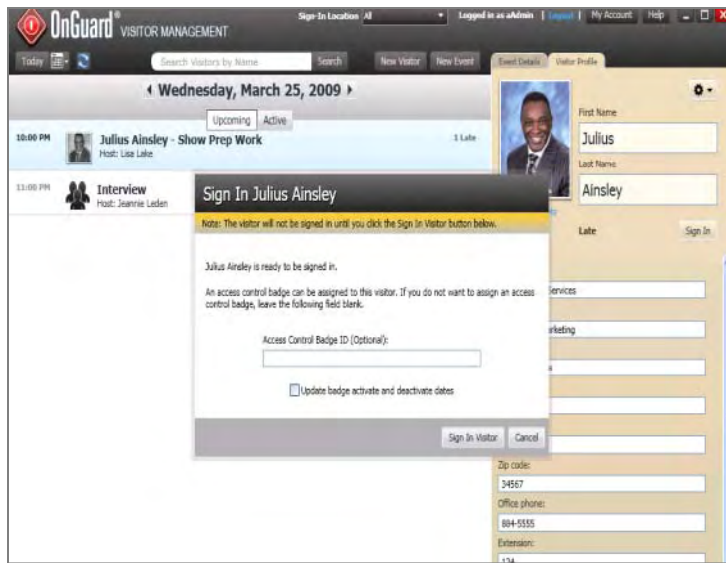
OnGuard® VISITOR MANAGEMENT

Sign-In Location All

Logged in as aAdmin | Logout | My Account | Help

Today

Search Visitors by Name

Search

New Visitor

New Event

Event Details

Visitor Profile

◂ Wednesday, March 25, 2009 ▸

Upcoming

Active

10:00 PM

Julius Ainsley - Show Prep Work

Host: Lisa Lake

1 Late

11:00 PM

Interview

Host: Jeannie Leden

First Name

Julius

Last Name

Ainsley

Late

Sign In

Sign In Julius Ainsley

Note: The visitor will not be signed in until you click the Sign In Visitor button below.

Julius Ainsley is ready to be signed in.

An access control badge can be assigned to this visitor. If you do not want to assign an access control badge, leave the following field blank.

Access Control Badge ID (Optional):

Update badge activate and deactivate dates

Sign In Visitor

Cancel

Services

rketing

Zip code:

34567

Office phone:

884-5555

Extension:

124